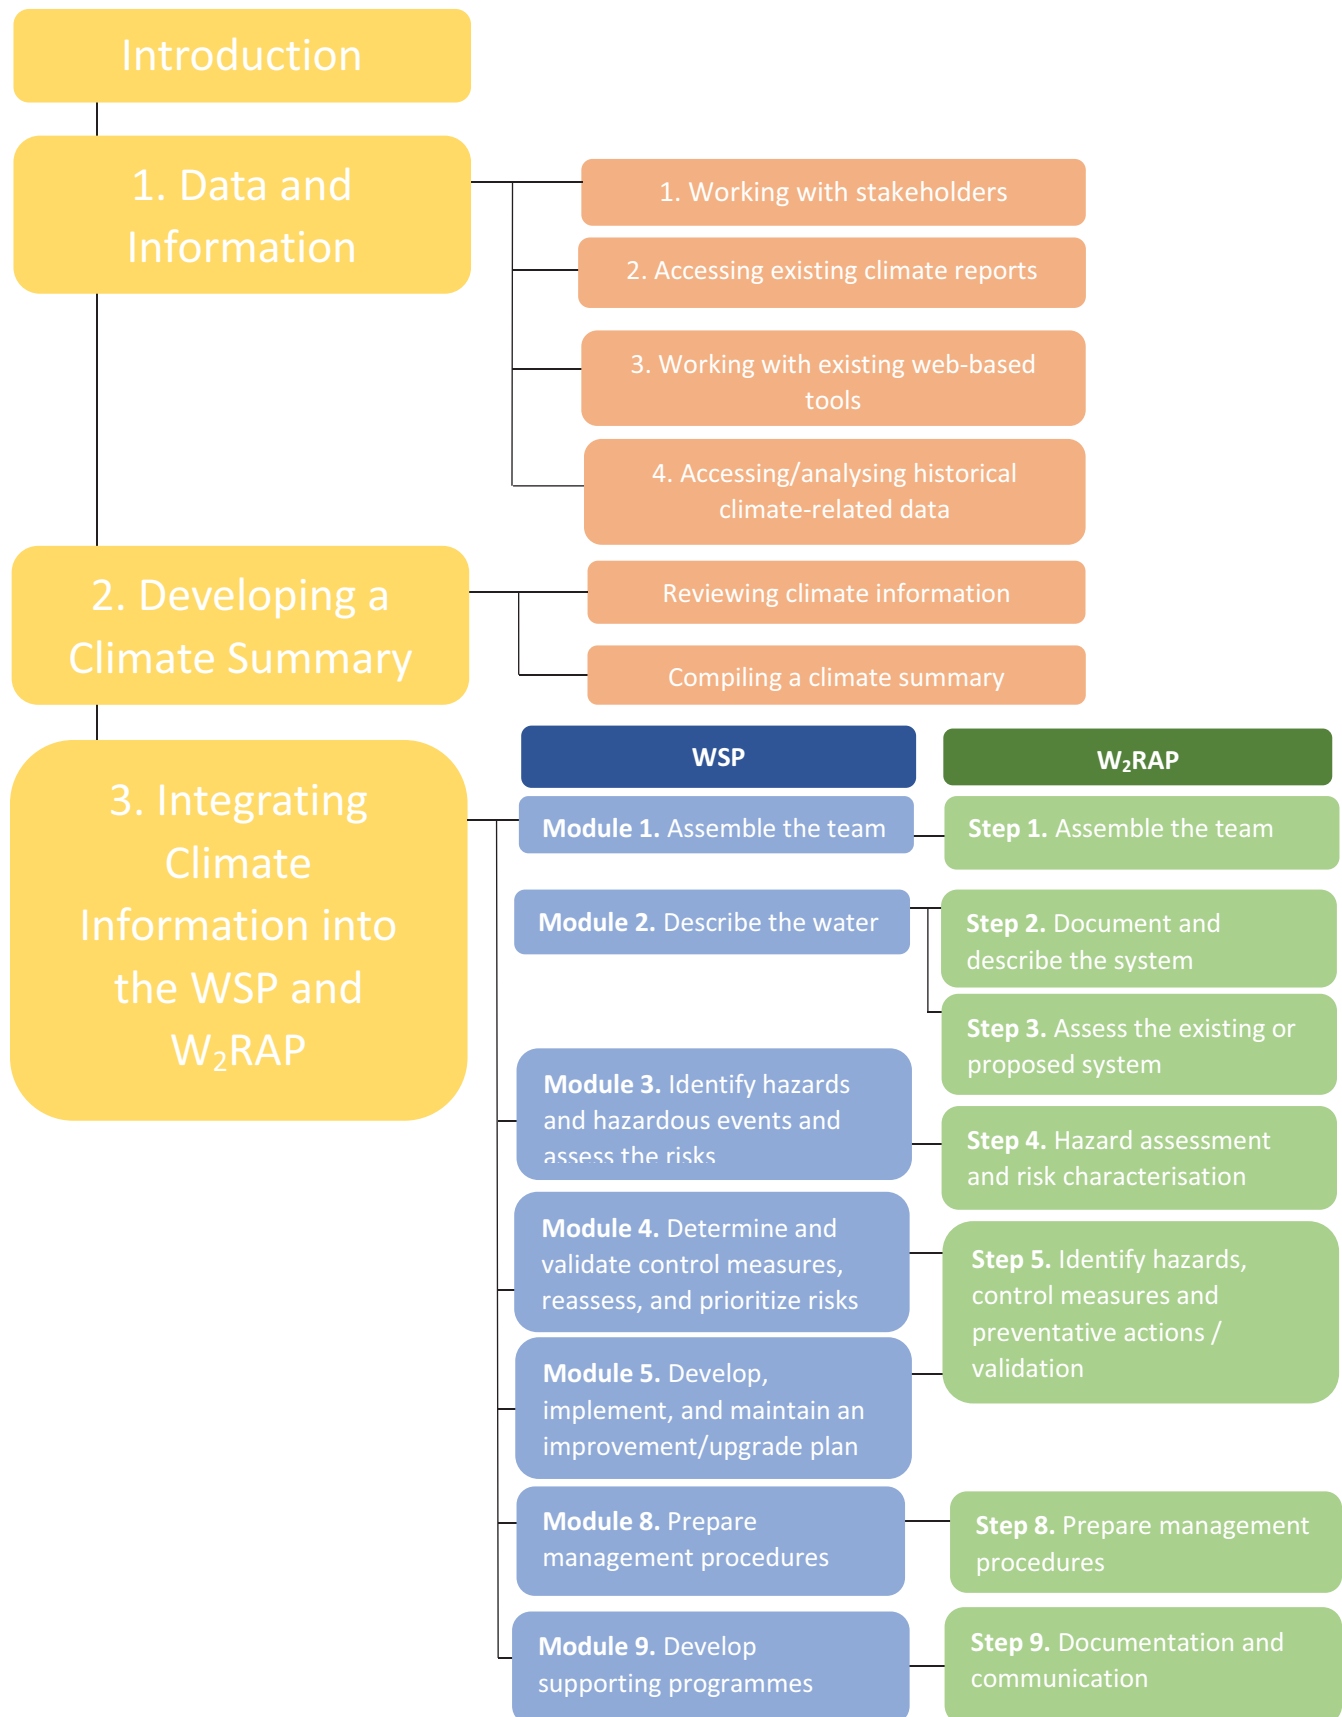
Introduction

1. Data and Information

1. Working with stakeholders

2. Accessing existing climate reports

3. Working with existing web-based tools

4. Accessing/analysing historical climate-related data

2. Developing a Climate Summary

Reviewing climate information

Compiling a climate summary

3. Integrating Climate Information into the WSP and $W_2RAP$

WSP

$W_2RAP$

Module 1. Assemble the team

Step 1. Assemble the team

Module 2. Describe the water

Step 2. Document and describe the system

Step 3. Assess the existing or proposed system

Module 3. Identify hazards and hazardous events and assess the risks

Step 4. Hazard assessment and risk characterisation

Module 4. Determine and validate control measures, reassess, and prioritize risks

Step 5. Identify hazards, control measures and preventative actions / validation

Module 5. Develop, implement, and maintain an improvement/upgrade plan

Module 8. Prepare management procedures

Step 8. Prepare management procedures

Module 9. Develop supporting programmes

Step 9. Documentation and communication